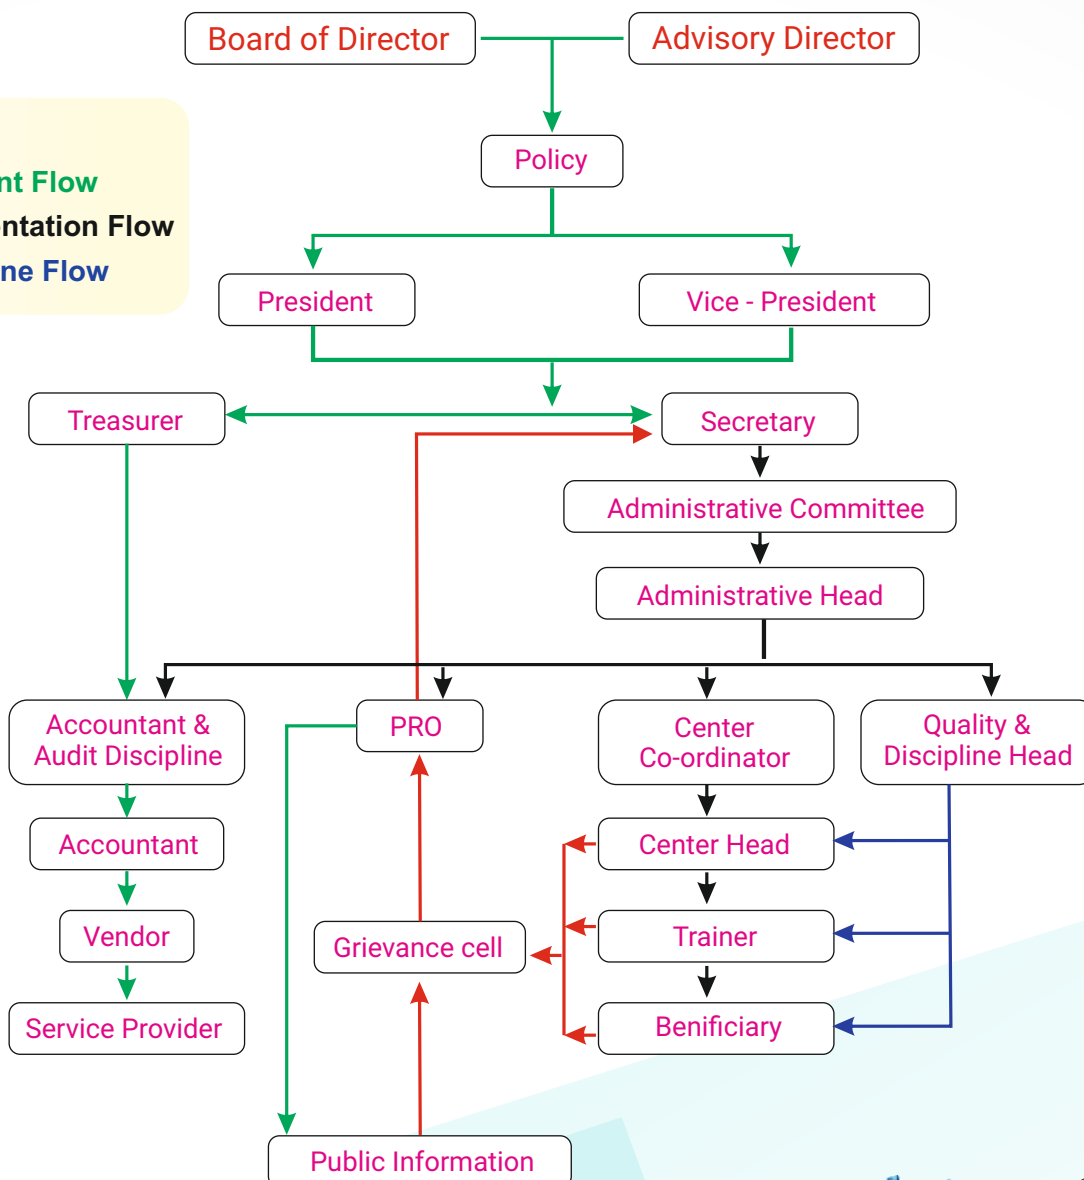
Board of Director

Advisory Director

nt Flow
ntation Flow
ne Flow

Policy

President

Vice - President

Treasurer

Secretary

Administrative Committee

Administrative Head

Accountant & Audit Discipline

PRO

Center Co-ordinator

Quality & Discipline Head

Accountant

Center Head

Vendor

Trainer

Grievance cell

Service Provider

Benificiary

Public Information